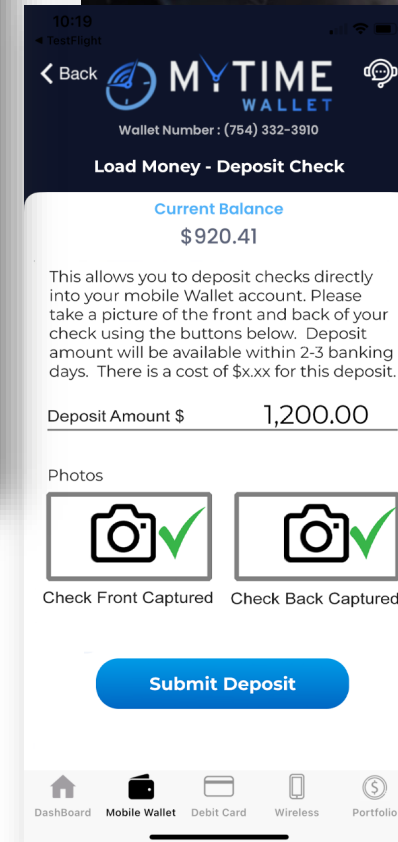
10:19
◂ TestFlight

< Back MYTIME WALLET

Wallet Number : (754) 332-3910

Load Money - Deposit Check

Current Balance
$920.41

This allows you to deposit checks directly into your mobile Wallet account. Please take a picture of the front and back of your check using the buttons below. Deposit amount will be available within 2-3 banking days. There is a cost of $x.xx for this deposit.

Deposit Amount $ 1,200.00

Photos

Check Front Captured
Check Back Captured

Submit Deposit

DashBoard
Mobile Wallet
Debit Card
Wireless
Portfolio